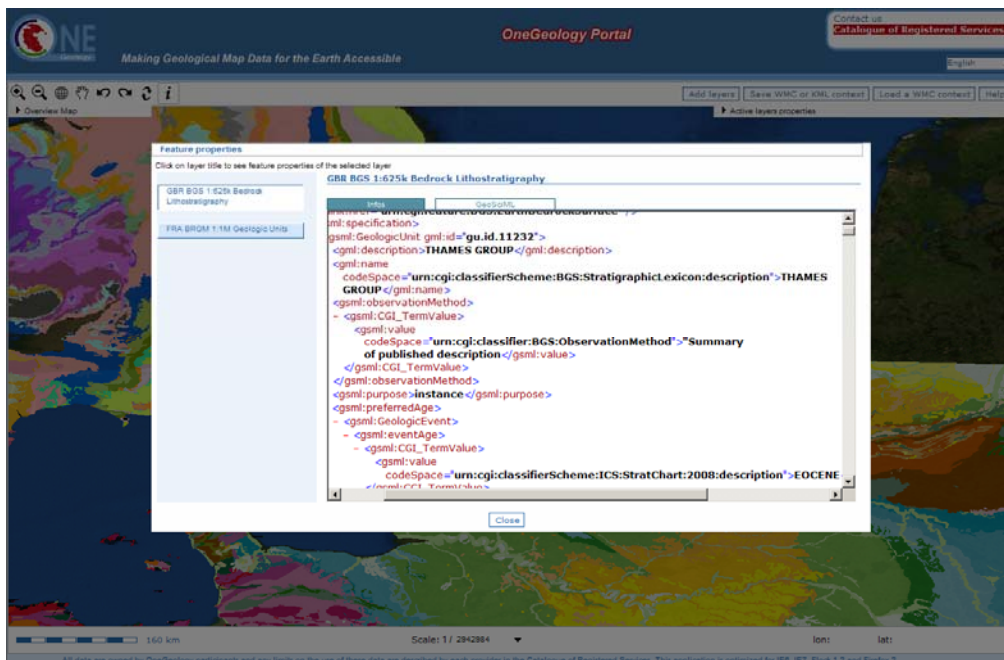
ONE Geology

Making Geological Map Data for the Earth Accessible

OneGeology Portal

Contact us
Catalogue of Registered Services

English

Add layers | Save WMC or KML context | Load a WMC context | Help

Overview Map

Active layers properties

Feature properties

Click on layer title to see feature properties of the selected layer

GBR BGS 1:625k Bedrock Lithostratigraphy

FRA BRGM 1:1M Geologic Units

GBR BGS 1:625k Bedrock Lithostratigraphy

Infos | GeoSciML

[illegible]
ml:specification>
gsml:GeologicUnit gml:id="gu.id.11232">
<gml:description>THAMES GROUP</gml:description>
<gml:name codeSpace="urn:cgi:classifierScheme:BGS:StratigraphicLexicon:description">THAMES GROUP</gml:name>
<gsml:observationMethod>
- <gsml:CGI_TermValue>
<gsml:value codeSpace="urn:cgi:classifier:BGS:ObservationMethod">"Summary of published description</gsml:value>
</gsml:CGI_TermValue>
</gsml:observationMethod>
<gsml:purpose>instance</gsml:purpose>
<gsml:preferredAge>
- <gsml:GeologicEvent>
- <gsml:eventAge>
- <gsml:CGI_TermValue>
<gsml:value codeSpace="urn:cgi:classifierScheme:ICS:StratChart:2008:description">EOCENE
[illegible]

Close

160 km

Scale: 1 / 2842884

lon:

lat:

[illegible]